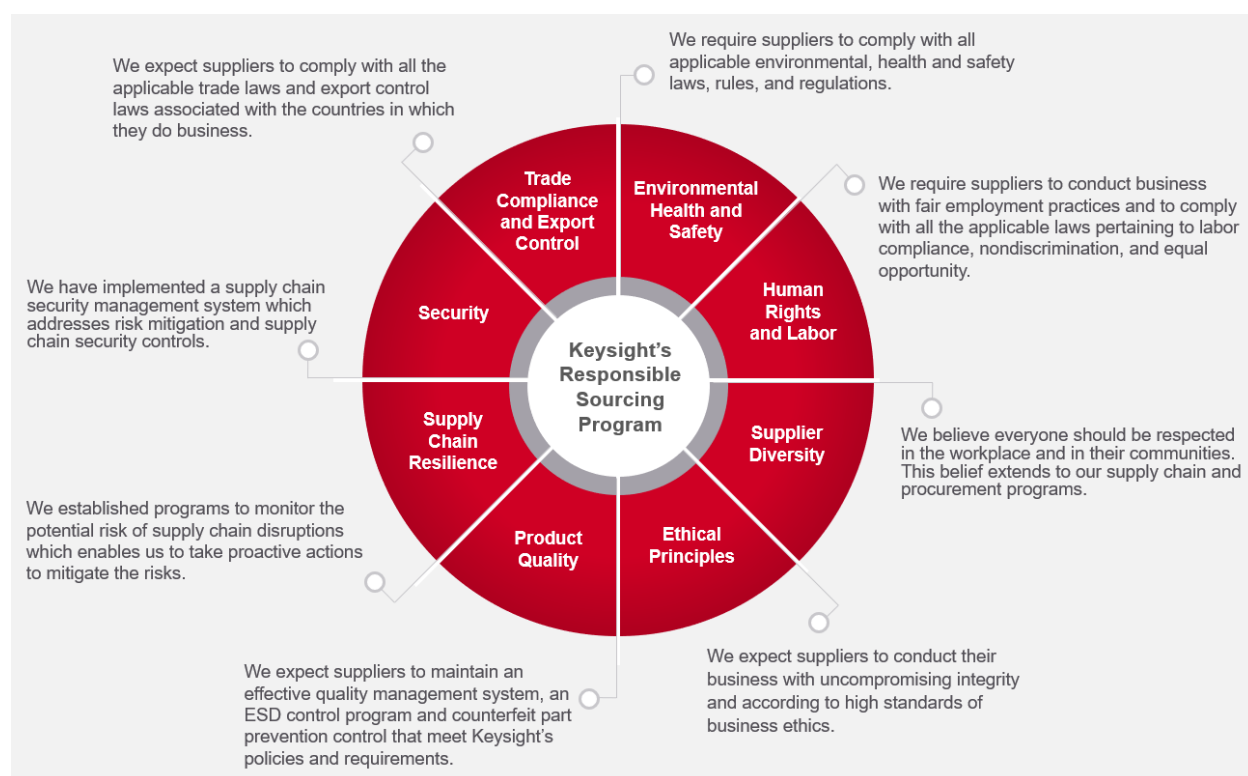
Keysight's Responsible Sourcing Program

Trade Compliance and Export Control

We expect suppliers to comply with all the applicable trade laws and export control laws associated with the countries in which they do business.

Environmental Health and Safety

We require suppliers to comply with all applicable environmental, health and safety laws, rules, and regulations.

Human Rights and Labor

We require suppliers to conduct business with fair employment practices and to comply with all the applicable laws pertaining to labor compliance, nondiscrimination, and equal opportunity.

Supplier Diversity

We believe everyone should be respected in the workplace and in their communities. This belief extends to our supply chain and procurement programs.

Ethical Principles

We expect suppliers to conduct their business with uncompromising integrity and according to high standards of business ethics.

Product Quality

We expect suppliers to maintain an effective quality management system, an ESD control program and counterfeit part prevention control that meet Keysight's policies and requirements.

Supply Chain Resilience

We established programs to monitor the potential risk of supply chain disruptions which enables us to take proactive actions to mitigate the risks.

Security

We have implemented a supply chain security management system which addresses risk mitigation and supply chain security controls.